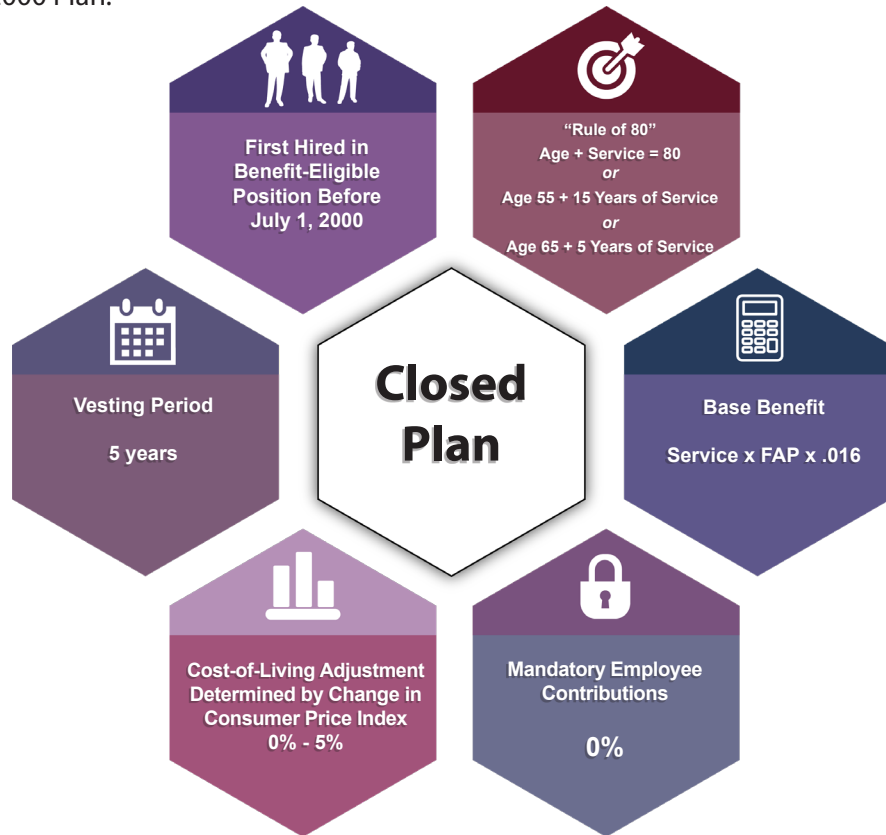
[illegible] Plan.

First Hired in Benefit-Eligible Position Before July 1, 2000

"Rule of 80"
Age + Service = 80
or
Age 55 + 15 Years of Service
or
Age 65 + 5 Years of Service

Vesting Period

5 years

Closed Plan

Base Benefit

Service x FAP x .016

Cost-of-Living Adjustment Determined by Change in Consumer Price Index
0% - 5%

Mandatory Employee Contributions

0%